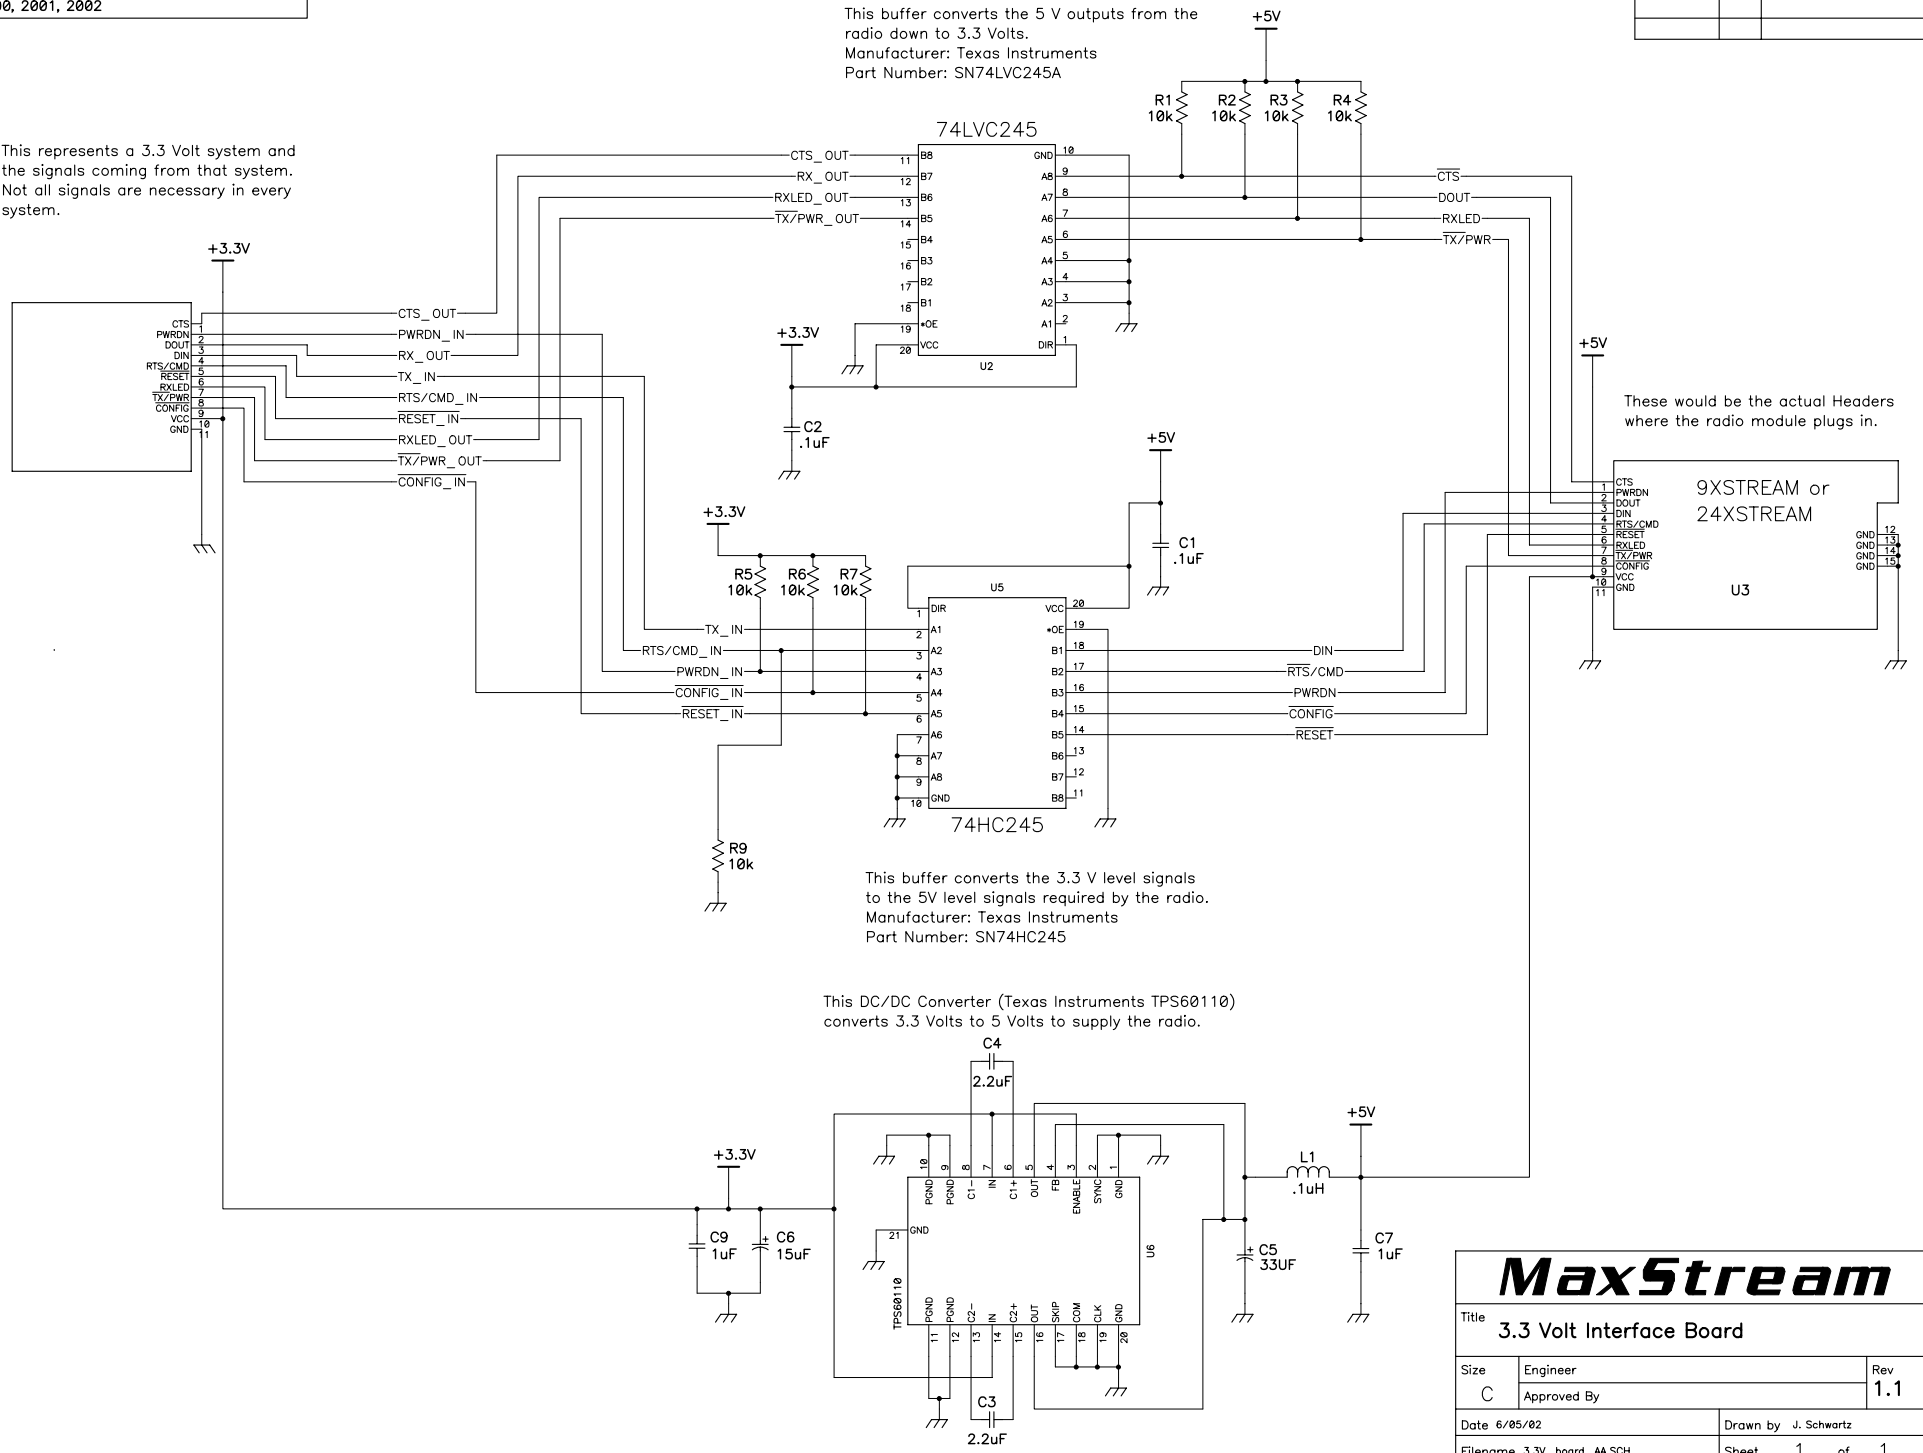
0, 2001, 2002

This buffer converts the 5 V outputs from the radio down to 3.3 Volts.
Manufacturer: Texas Instruments
Part Number: SN74LVC245A

+5V

R1 10k R2 10k R3 10k R4 10k

74LVC245

This represents a 3.3 Volt system and the signals coming from that system. Not all signals are necessary in every system.

CTS_OUT RX_OUT RXLED_OUT TX/PWR_OUT

11 B8 12 B7 13 B6 14 B5 15 B4 16 B3 17 B2 18 B1 19 •OE 20 VCC

GND 10 A8 9 A7 8 A6 7 A5 6 A4 5 A3 4 A2 3 A1 2 DIR 1

U2

CTS DOUT RXLED TX/PWR

+3.3V

CTS 1 PWRDN 2 DOUT 3 DIN 4 RTS/CMD 5 RESET 6 RXLED 7 TX/PWR 8 CONFIG 9 VCC 10 GND 11

CTS_OUT PWRDN_IN RX_OUT TX_IN RTS/CMD_IN RESET_IN RXLED_OUT TX/PWR_OUT CONFIG_IN

+3.3V

C2 .1uF

+5V

These would be the actual Headers where the radio module plugs in.

+5V

C1 .1uF

9XSTREAM or 24XSTREAM

CTS 1 PWRDN 2 DOUT 3 DIN 4 RTS/CMD 5 RESET 6 RXLED 7 TX/PWR 8 CONFIG 9 VCC 10 GND 11

GND 12 GND 13 GND 14 GND 15

U3

+3.3V

R5 10k R6 10k R7 10k

U5

TX_IN RTS/CMD_IN PWRDN_IN CONFIG_IN RESET_IN

1 DIR 2 A1 3 A2 4 A3 5 A4 6 A5 7 A6 8 A7 9 A8 10 GND

VCC 20 •OE 19 B1 18 B2 17 B3 16 B4 15 B5 14 B6 13 B7 12 B8 11

DIN RTS/CMD PWRDN CONFIG RESET

74HC245

R9 10k

This buffer converts the 3.3 V level signals to the 5V level signals required by the radio.
Manufacturer: Texas Instruments
Part Number: SN74HC245

This DC/DC Converter (Texas Instruments TPS60110) converts 3.3 Volts to 5 Volts to supply the radio.

C4 2.2uF

+3.3V

10 PGND 9 PGND 8 C1− 7 IN 6 C1+ 5 OUT 4 FB 3 ENABLE 2 SYNC 1 GND

21 GND

TPS60110

PGND 11 PGND 12 C2− 13 IN 14 C2+ 15 OUT 16 SKIP 17 COM 18 CLK 19 GND 20

U6

C3 2.2uF

+5V

L1 .1uH

C9 1uF C6 15uF

C5 33UF C7 1uF

MaxStream

Title 3.3 Volt Interface Board

Size C | Engineer | Rev 1.1
Approved By

Date 6/05/02 | Drawn by J. Schwartz

Filename 3.3V_board_AA.SCH | Sheet 1 of 1